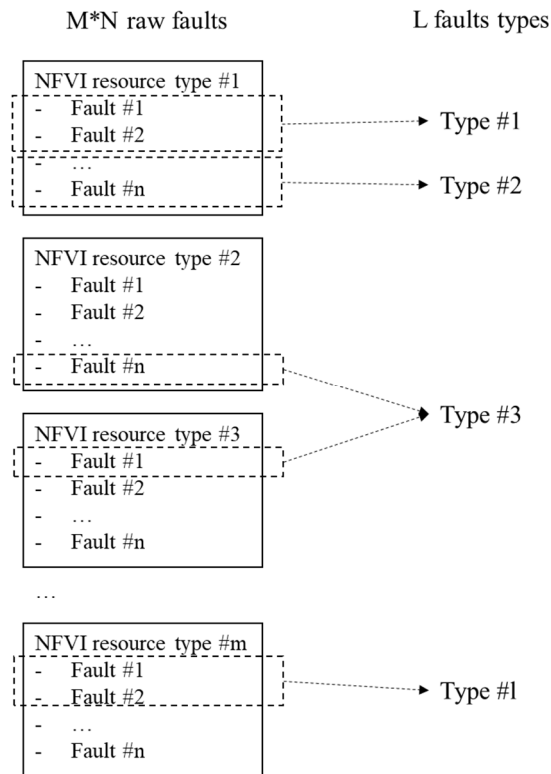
M*N raw faults

L faults types

NFVI resource type #1
- Fault #1
- Fault #2
- …
- Fault #n

Type #1

Type #2

NFVI resource type #2
- Fault #1
- Fault #2
- …
- Fault #n

Type #3

NFVI resource type #3
- Fault #1
- Fault #2
- …
- Fault #n

…

NFVI resource type #m
- Fault #1
- Fault #2
- …
- Fault #n

Type #l